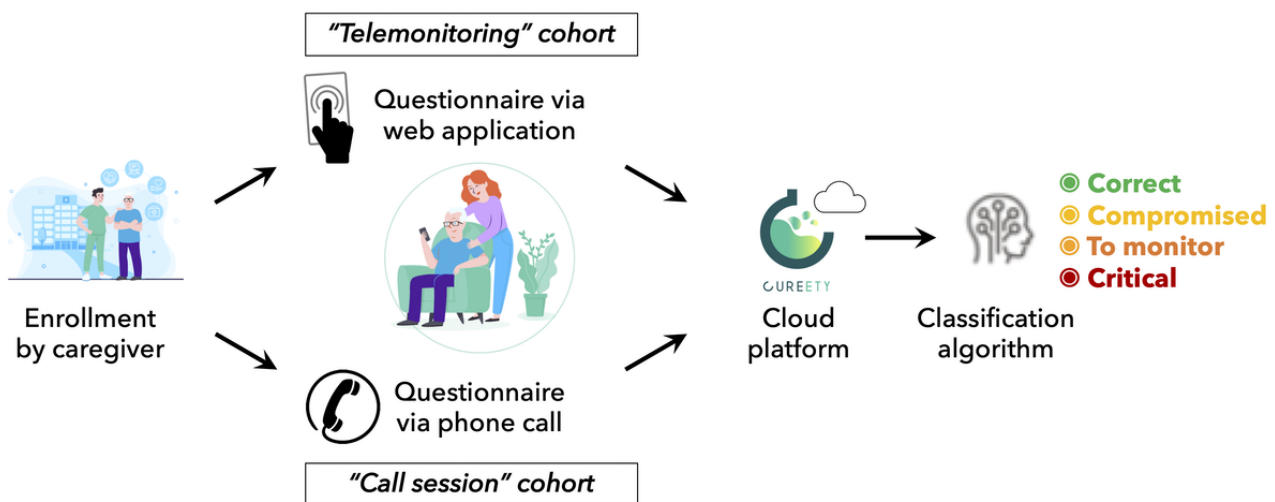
"Telemonitoring" cohort

Questionnaire via web application

Enrollment by caregiver

CUREETY

Cloud platform

Classification algorithm

Correct
Compromised
To monitor
Critical

Questionnaire via phone call

"Call session" cohort